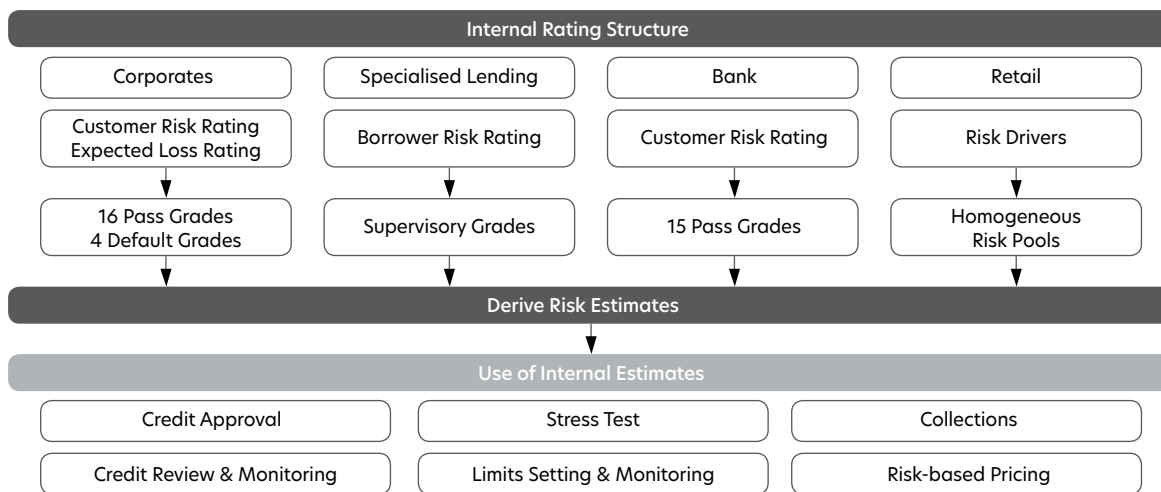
Internal Rating Structure

Corporates

Customer Risk Rating
Expected Loss Rating

16 Pass Grades
4 Default Grades

Specialised Lending

Borrower Risk Rating

Supervisory Grades

Bank

Customer Risk Rating

15 Pass Grades

Retail

Risk Drivers

Homogeneous
Risk Pools

Derive Risk Estimates

Use of Internal Estimates

Credit Approval

Credit Review & Monitoring

Stress Test

Limits Setting & Monitoring

Collections

Risk-based Pricing